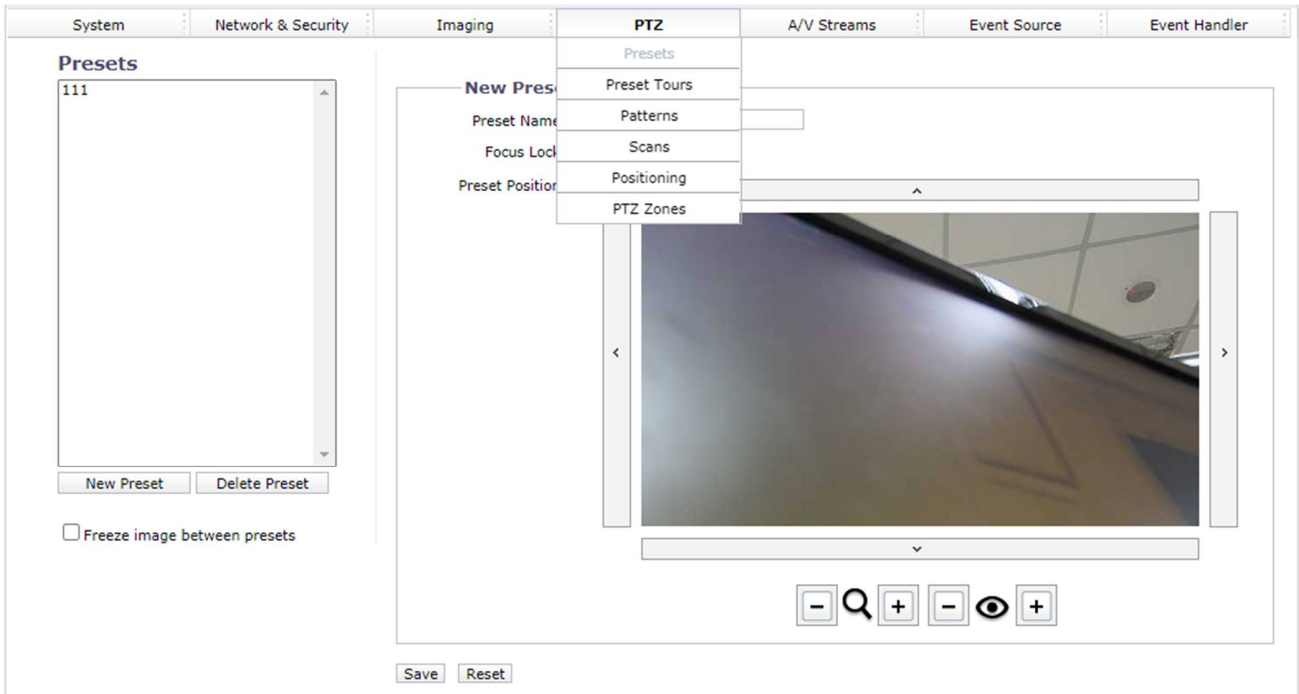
System | Network & Security | Imaging | PTZ | A/V Streams | Event Source | Event Handler

Presets
Preset Tours
Patterns
Scans
Positioning
PTZ Zones

Presets

111

New Preset | Delete Preset

Freeze image between presets

New Pres

Preset Name

Focus Lock

Preset Position

^

‹

›

ˇ

− + − +

Save | Reset